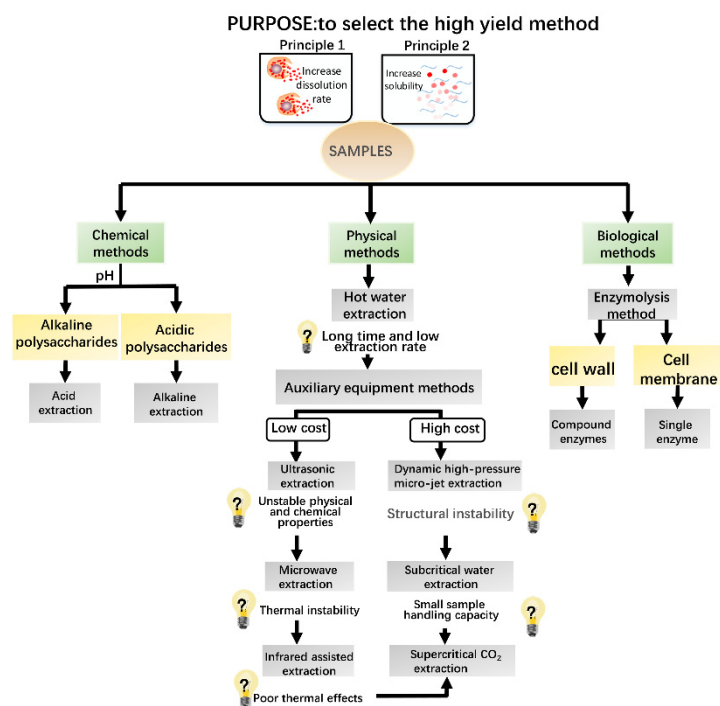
PURPOSE:to select the high yield method

Principle 1
Increase dissolution rate

Principle 2
Increase solubility

SAMPLES

Chemical methods

pH

Alkaline polysaccharides

Acid extraction

Acidic polysaccharides

Alkaline extraction

Physical methods

Hot water extraction

Long time and low extraction rate

Auxiliary equipment methods

Low cost

Ultrasonic extraction

Unstable physical and chemical properties

Microwave extraction

Thermal instability

Infrared assisted extraction

Poor thermal effects

High cost

Dynamic high-pressure micro-jet extraction

Structural instability

Subcritical water extraction

Small sample handling capacity

Supercritical $CO_2$ extraction

Biological methods

Enzymolysis method

cell wall

Compound enzymes

Cell membrane

Single enzyme